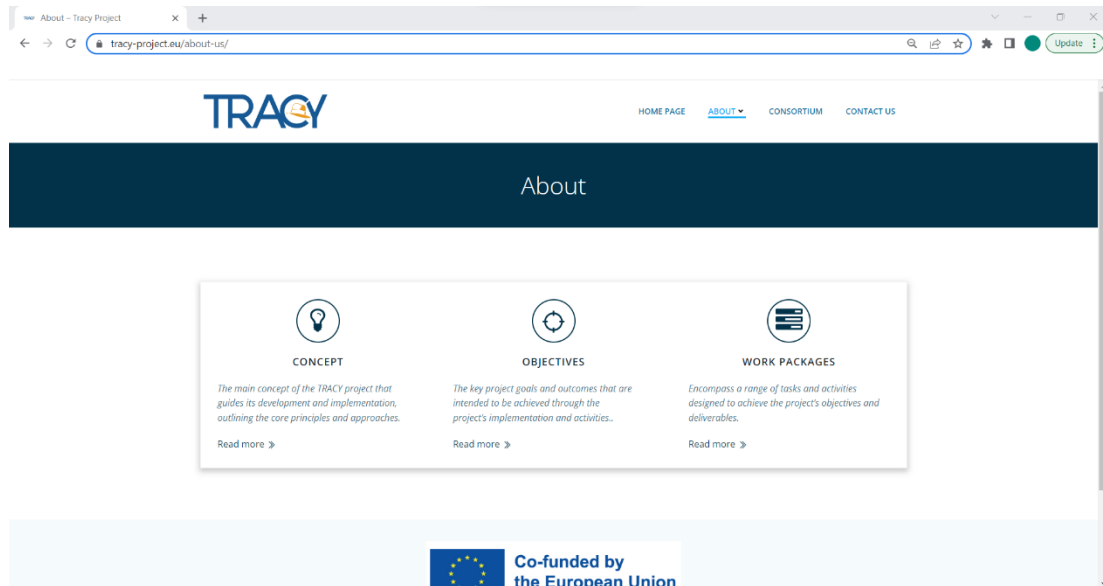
About – Tracy Project

tracy-project.eu/about-us/

Update

TRACY

HOME PAGE ABOUT CONSORTIUM CONTACT US

About

CONCEPT

The main concept of the TRACY project that guides its development and implementation, outlining the core principles and approaches.

Read more »

OBJECTIVES

The key project goals and outcomes that are intended to be achieved through the project's implementation and activities..

Read more »

WORK PACKAGES

Encompass a range of tasks and activities designed to achieve the project's objectives and deliverables.

Read more »

Co-funded by the European Union